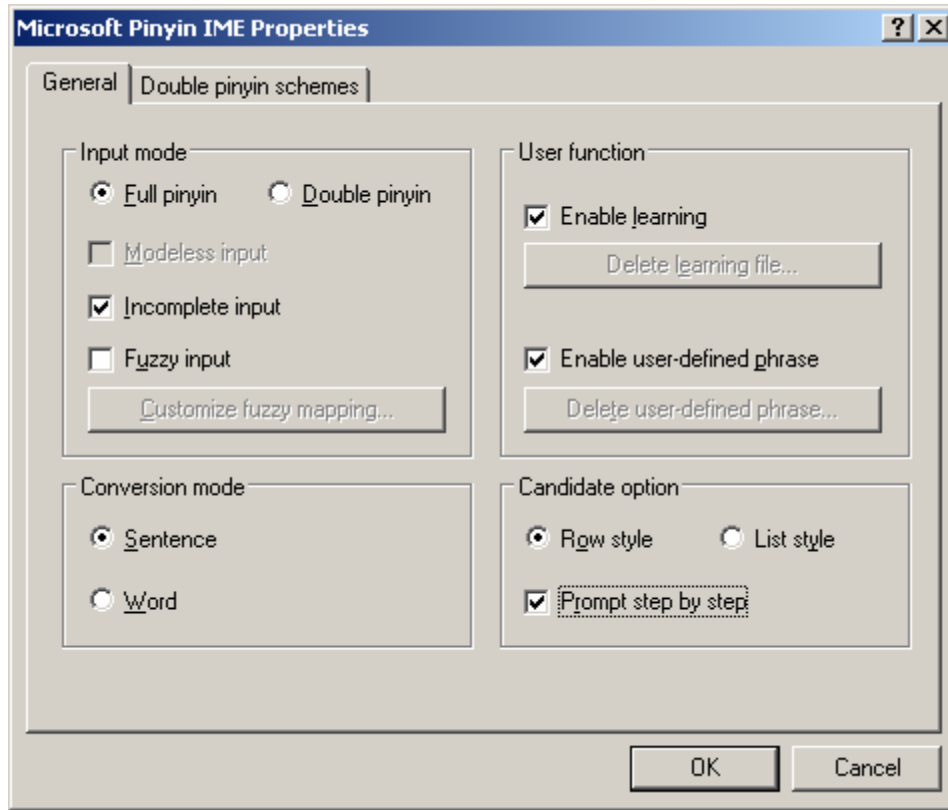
Microsoft Pinyin IME Properties

? X

General

Double pinyin schemes

Input mode

Full pinyin

Double pinyin

Modeless input

Incomplete input

Fuzzy input

Customize fuzzy mapping...

User function

Enable learning

Delete learning file...

Enable user-defined phrase

Delete user-defined phrase...

Conversion mode

Sentence

Word

Candidate option

Row style

List style

Prompt step by step

OK

Cancel